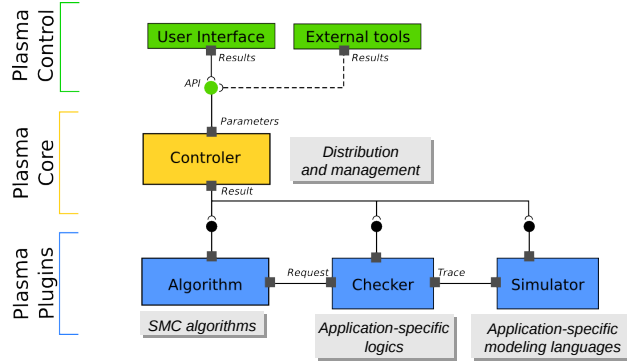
Plasma Control

User Interface

External tools

Results

Results

API

Parameters

Plasma Core

Controler

Distribution and management

Result

Plasma Plugins

Algorithm

Request

Checker

Trace

Simulator

SMC algorithms

Application-specific logics

Application-specific modeling languages